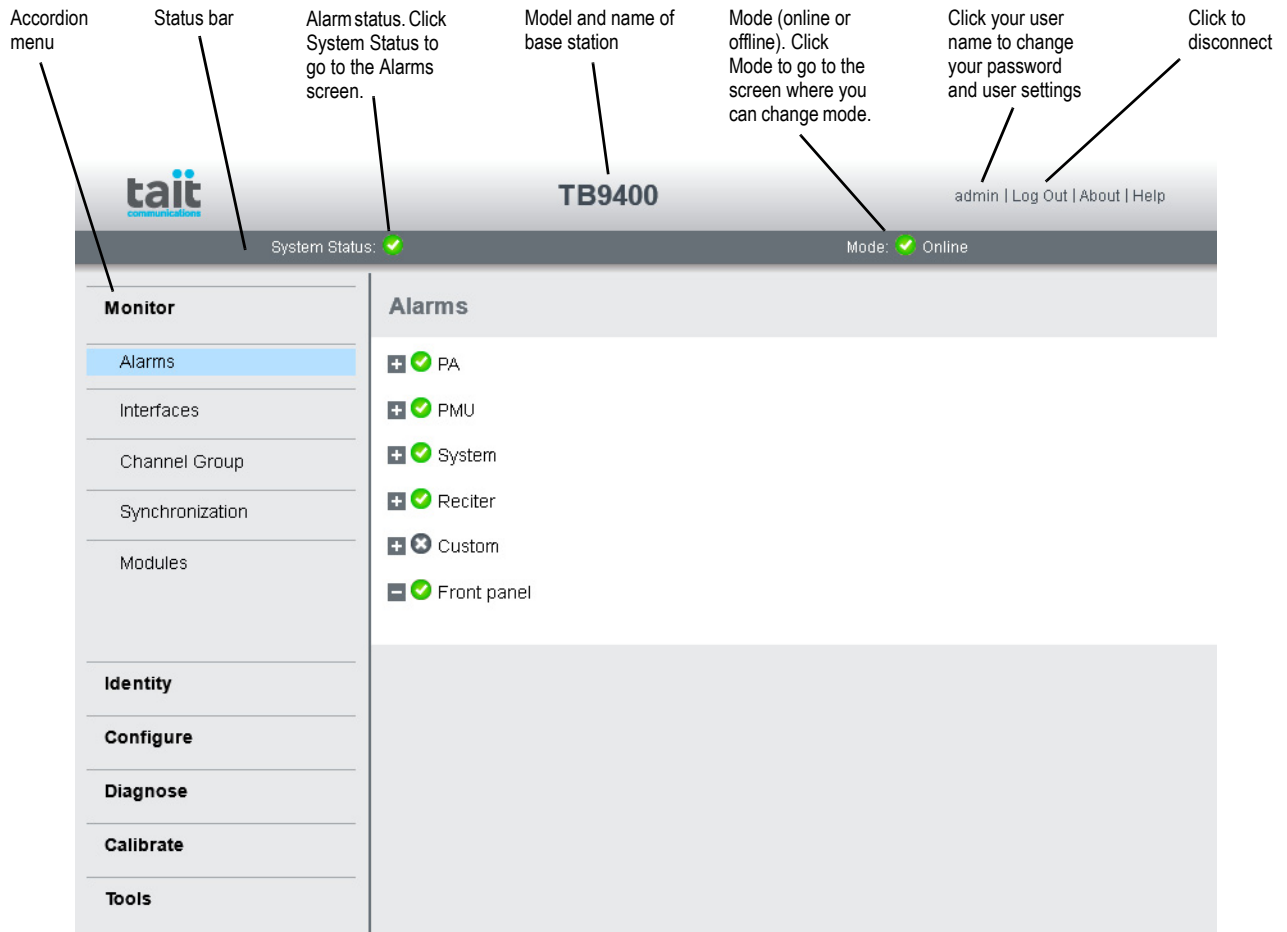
Accordion menu

Status bar

Alarm status. Click System Status to go to the Alarms screen.

Model and name of base station

Mode (online or offline). Click Mode to go to the screen where you can change mode.

Click your user name to change your password and user settings

Click to disconnect

tait communications

TB9400

admin | Log Out | About | Help

System Status:

Mode: Online

Monitor

Alarms

Interfaces

Channel Group

Synchronization

Modules

Identity

Configure

Diagnose

Calibrate

Tools

Alarms

PA

PMU

System

Reciter

Custom

Front panel